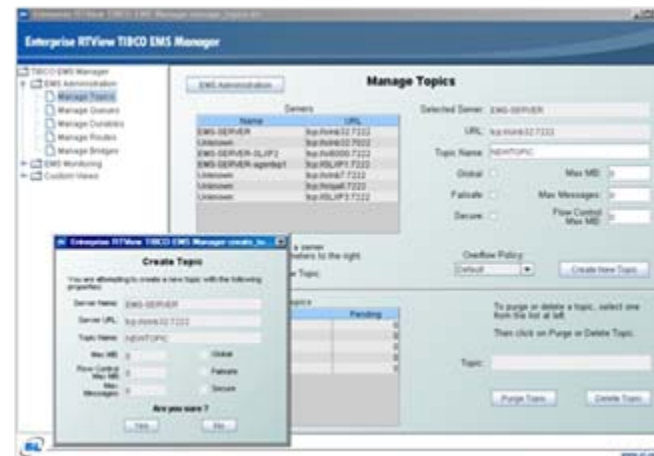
Enterprise RTView TIBCO EMS Manager

TIBCO EMS Manager
EMS Administration
Manage Topics
Manage Queues
Manage Durables
Manage Routes
Manage Bridges
EMS Monitoring
Custom Views

EMS Administration

Manage Topics

Servers

| Name | URL |
|---|---|
| EMS-SERVER | tcp://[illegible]:7222 |
| Unknown | tcp://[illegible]:7022 |
| EMS-SERVER-SLXP2 | tcp://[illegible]:7222 |
| EMS-SERVER-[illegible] | tcp://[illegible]:7222 |
| Unknown | tcp://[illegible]:7222 |
| Unknown | tcp://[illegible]:7222 |
| Unknown | tcp://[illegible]:7222 |

Selected Server: EMS-SERVER
URL: tcp://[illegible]:7222
Topic Name: NEWTOPIC
Global
Max MB: 0
Failsafe
Max Messages: 0
Secure
Flow Control Max MB: 0

a server
meters to the right
w Topic

Overflow Policy
Default
Create New Topic

opics
Pending
0
0
0
0
0

To purge or delete a topic, select one from the list at left.
Then click on Purge or Delete Topic.

Topic:

Purge Topic
Delete Topic

Enterprise RTView TIBCO EMS Manager create_to

Create Topic

You are attempting to create a new topic with the following properties:

Server Name: EMS-SERVER
Server URL: tcp://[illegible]:7222
Topic Name: NEWTOPIC
Max MB: 0
Global
Flow Control Max MB: 0
Failsafe
Max Messages: 0
Secure

Are you sure ?

Yes
No